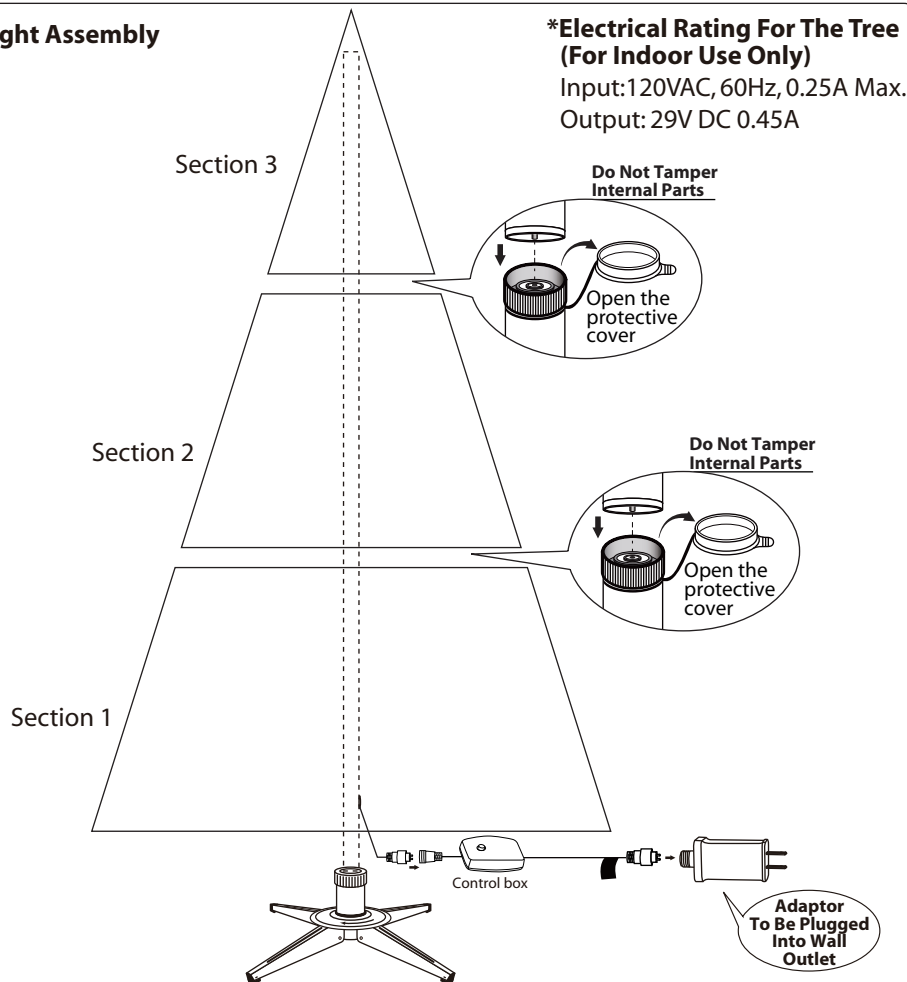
ght Assembly

*Electrical Rating For The Tree (For Indoor Use Only)
Input:120VAC, 60Hz, 0.25A Max.
Output: 29V DC 0.45A

Section 3

Do Not Tamper Internal Parts

Open the protective cover

Section 2

Do Not Tamper Internal Parts

Open the protective cover

Section 1

Control box

Adaptor To Be Plugged Into Wall Outlet